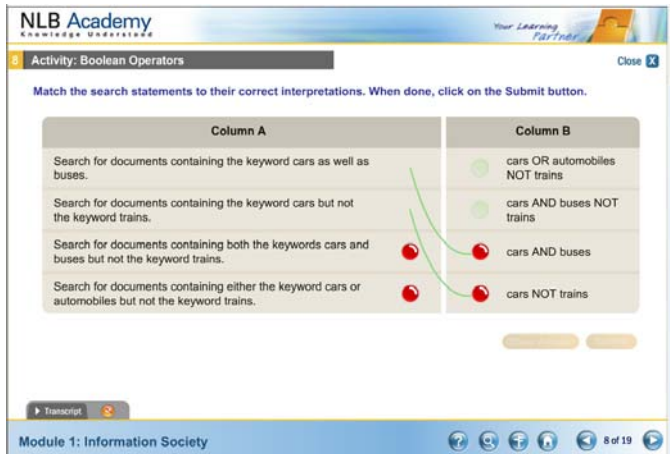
NLB Academy
Knowledge Understood

Your Learning Partner

8 Activity: Boolean Operators

Close

Match the search statements to their correct interpretations. When done, click on the Submit button.

| Column A | Column B |
|---|---|
| Search for documents containing the keyword cars as well as buses. | cars OR automobiles NOT trains |
| Search for documents containing the keyword cars but not the keyword trains. | cars AND buses NOT trains |
| Search for documents containing both the keywords cars and buses but not the keyword trains. | cars AND buses |
| Search for documents containing either the keyword cars or automobiles but not the keyword trains. | cars NOT trains |

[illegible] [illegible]

Transcript

Module 1: Information Society

8 of 19